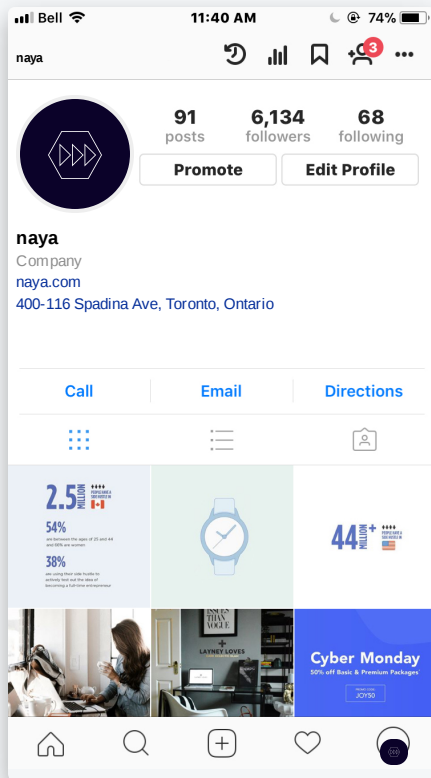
Bell 11:40 AM 74%

naya

3

91 posts
6,134 followers
68 following

Promote
Edit Profile

naya
Company
naya.com
400-116 Spadina Ave, Toronto, Ontario

Call
Email
Directions

2.5 MILLION
54%
38%

44 MILLION+

ISSUES THAN VOGUE
+
LAYNEY LOVES

Cyber Monday
50% off Basic & Premium Packages